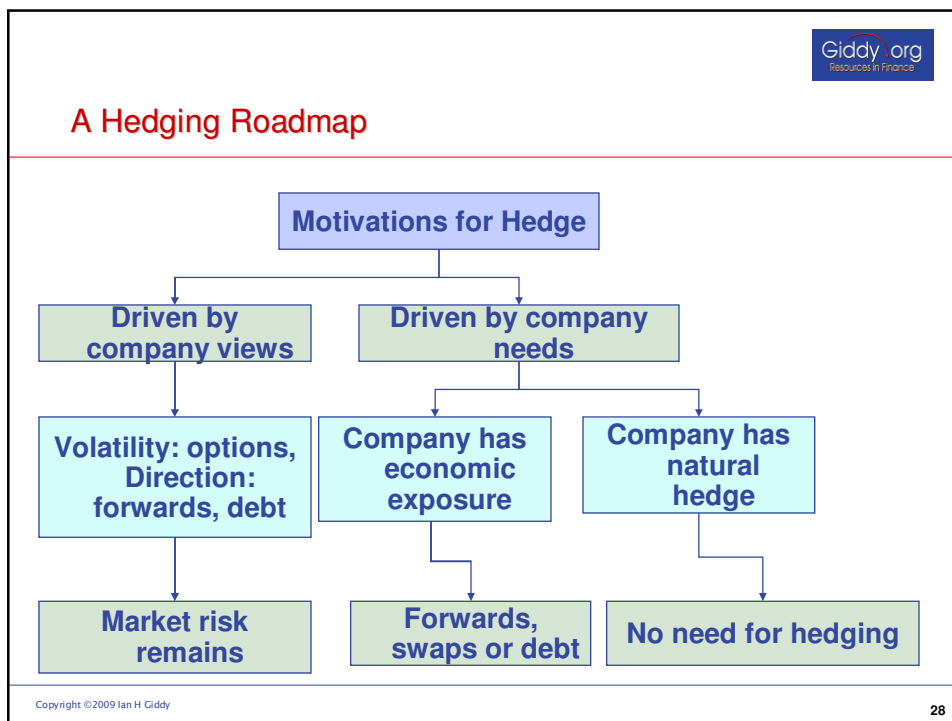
Giddy.org
Resources in Finance

A Hedging Roadmap

Motivations for Hedge

Driven by company views

Driven by company needs

Volatility: options, Direction: forwards, debt

Company has economic exposure

Company has natural hedge

Market risk remains

Forwards, swaps or debt

No need for hedging

Copyright ©2009 Ian H Giddy

28